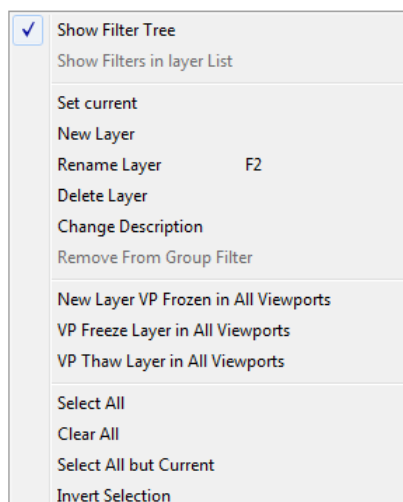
✓ Show Filter Tree
Show Filters in layer List

Set current
New Layer
Rename Layer F2
Delete Layer
Change Description
Remove From Group Filter

New Layer VP Frozen in All Viewports
VP Freeze Layer in All Viewports
VP Thaw Layer in All Viewports

Select All
Clear All
Select All but Current
Invert Selection